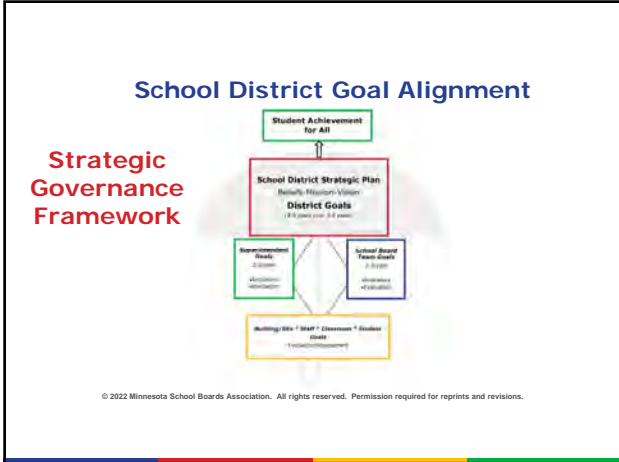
School District Goal Alignment

Strategic Governance Framework

Student Achievement for All

School District Strategic Plan
Beliefs-Mission-Vision
District Goals
([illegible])

Superintendent Goals
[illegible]

School Board Team Goals
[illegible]

Building/Site * Staff * Classroom * Student Goals
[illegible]

© 2022 Minnesota School Boards Association. All rights reserved. Permission required for reprints and revisions.